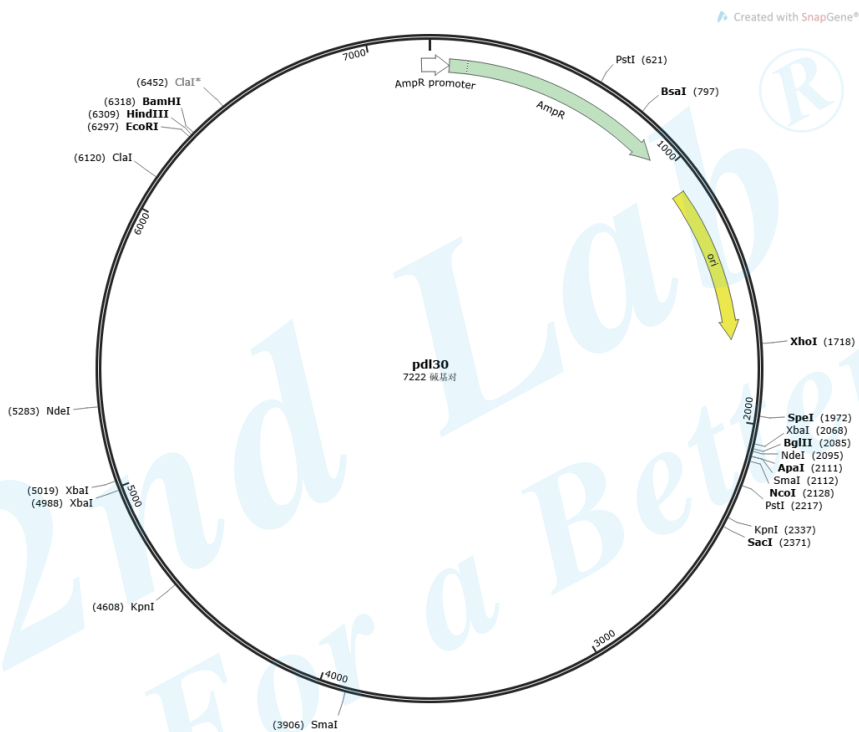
Created with SnapGene®

7000
AmpR promoter
PstI (621)
BsaI (797)
AmpR
1000
ori
XhoI (1718)
2000
SpeI (1972)
XbaI (2068)
BglII (2085)
NdeI (2095)
ApaI (2111)
SmaI (2112)
NcoI (2128)
PstI (2217)
KpnI (2337)
SacI (2371)
3000
4000
(3906) SmaI
(4608) KpnI
5000
(5019) XbaI
(4988) XbaI
(5283) NdeI
6000
(6120) ClaI
(6297) EcoRI
(6309) HindIII
(6318) BamHI
(6452) ClaI*

pdl30
7222 碱基对

2nd Lab
For a Better
®